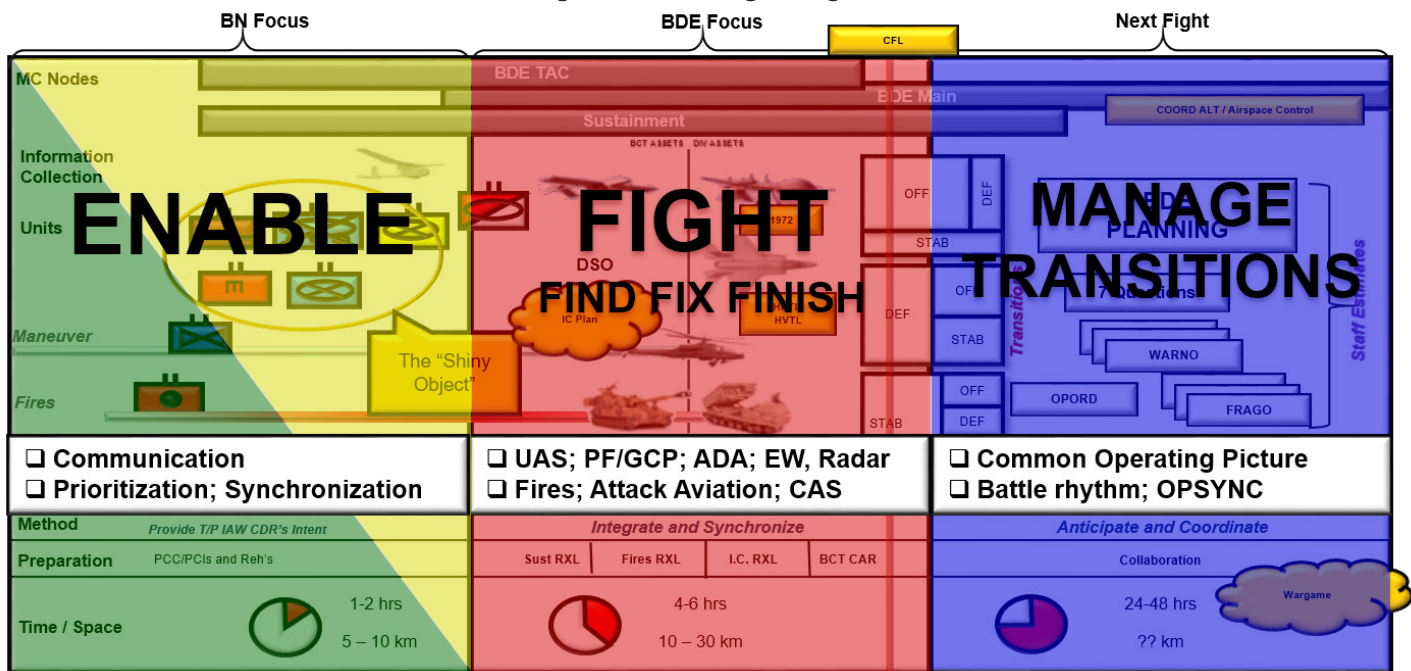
BN Focus

BDE Focus

Next Fight

CFL

MC Nodes

BDE TAC

BDE Main

COORD ALT / Airspace Control

Sustainment

Information Collection

BCT ASSETS DIV ASSETS

Units

ENABLE

FIGHT

FIND FIX FINISH

MANAGE TRANSITIONS

1972

DSO

IC Plan

HVTL

OFF

DEF

STAB

OFF

DEF

STAB

OFF

DEF

STAB

OFF

DEF

BDE PLANNING

7 Questions

Transitions

Staff Estimates

WARNO

OPORD

FRAGO

Maneuver

The "Shiny Object"

Fires

❑ Communication
❑ Prioritization; Synchronization

❑ UAS; PF/GCP; ADA; EW, Radar
❑ Fires; Attack Aviation; CAS

❑ Common Operating Picture
❑ Battle rhythm; OPSYNC

Method

Provide T/P IAW CDR's Intent

Integrate and Synchronize

Anticipate and Coordinate

Preparation

PCC/PCIs and Reh's

Sust RXL

Fires RXL

I.C. RXL

BCT CAR

Collaboration

Wargame

Time / Space

1-2 hrs

5 – 10 km

4-6 hrs

10 – 30 km

24-48 hrs

?? km